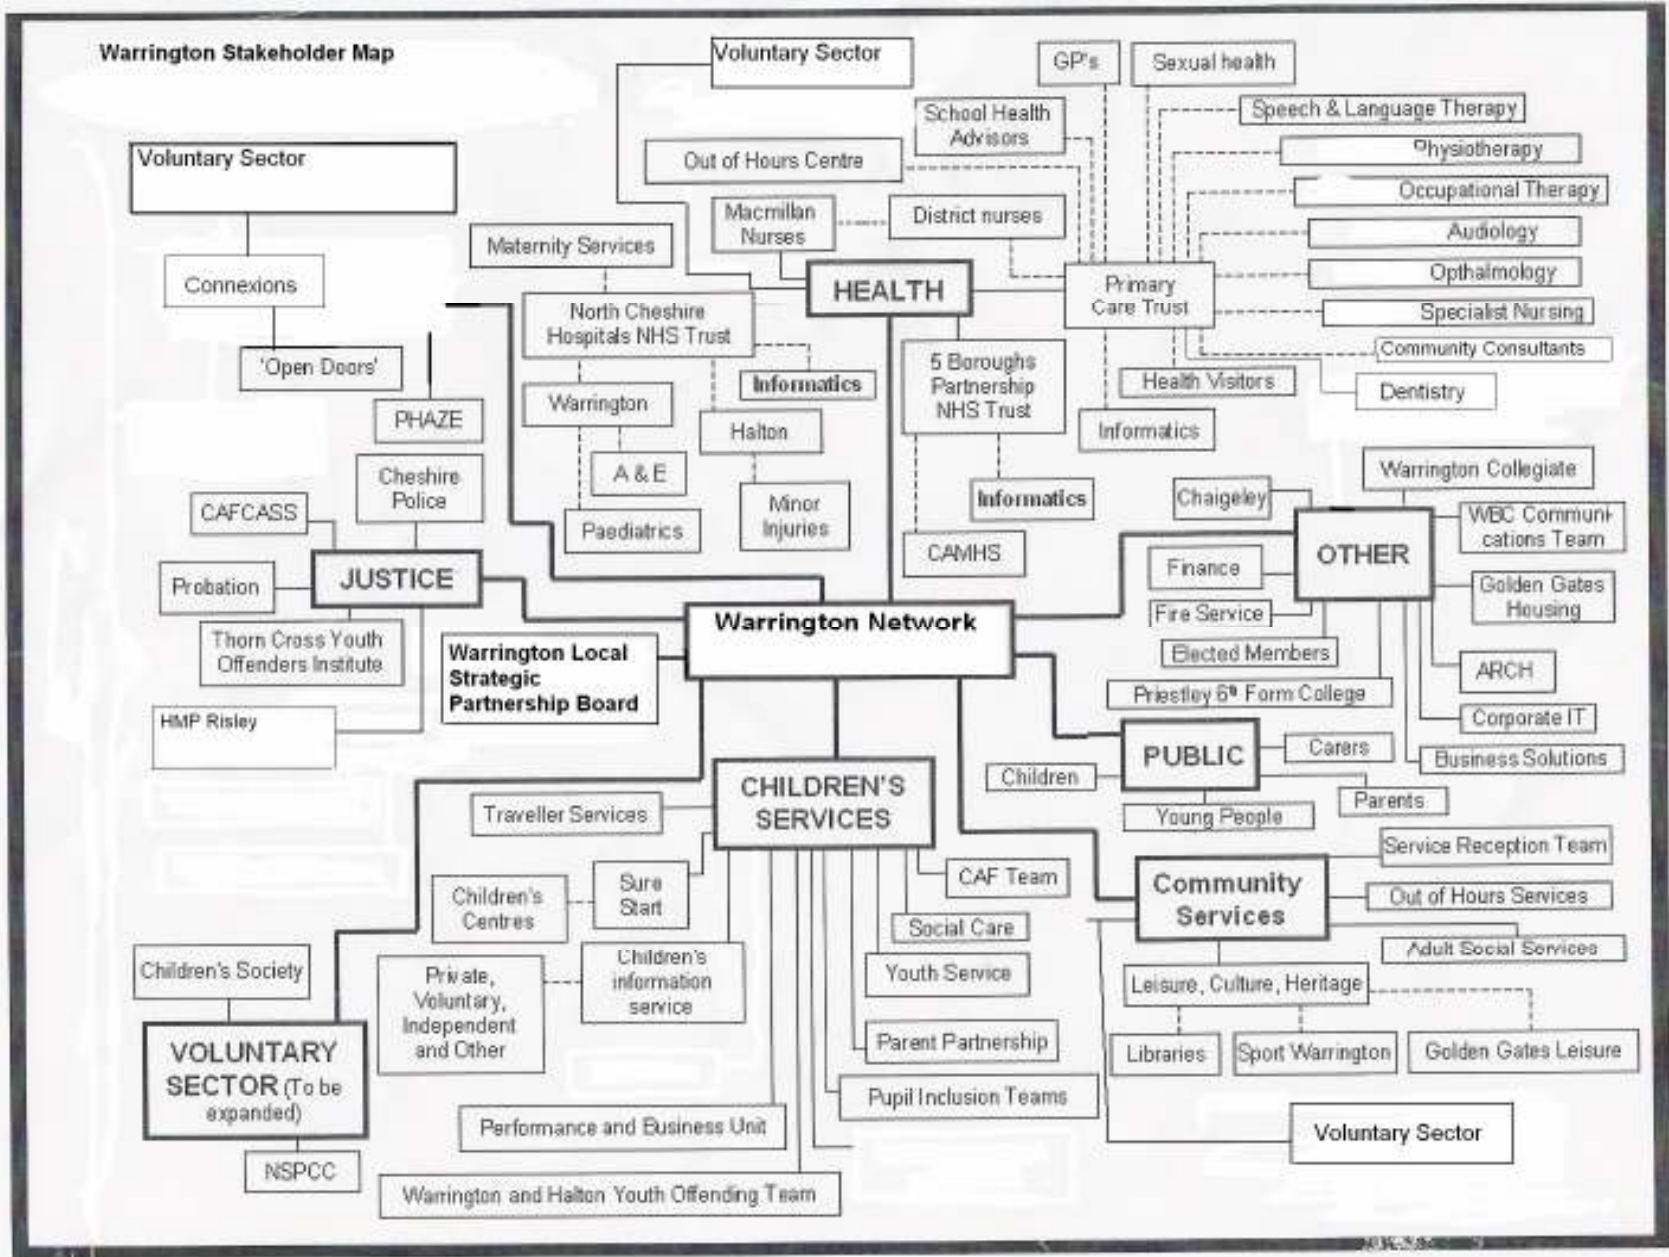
Warrington Stakeholder Map

Voluntary Sector

Voluntary Sector

Connexions

'Open Doors'

PHAZE

Cheshire Police

CAFCASS

JUSTICE

Probation

Thorn Cross Youth Offenders Institute

HMP Risley

GP's

Sexual health

School Health Advisors

Speech & Language Therapy

Physiotherapy

Occupational Therapy

Audiology

Opthalmology

Specialist Nursing

Community Consultants

Out of Hours Centre

Macmillan Nurses

District nurses

Maternity Services

HEALTH

Primary Care Trust

North Cheshire Hospitals NHS Trust

Informatics

Warrington

Halton

A & E

Minor Injuries

Paediatrics

5 Boroughs Partnership NHS Trust

Informatics

CAMHS

Health Visitors

Dentistry

Informatics

Warrington Collegiate

Chaigeley

WBC Communications Team

OTHER

Finance

Fire Service

Golden Gates Housing

Elected Members

ARCH

Priestley 6th Form College

Corporate IT

Business Solutions

Warrington Network

Warrington Local Strategic Partnership Board

PUBLIC

Carers

Children

Parents

Young People

CHILDREN'S SERVICES

Traveller Services

Sure Start

Children's Centres

CAF Team

Social Care

Children's Society

Private, Voluntary, Independent and Other

Children's information service

Youth Service

VOLUNTARY SECTOR (To be expanded)

Parent Partnership

Pupil Inclusion Teams

Performance and Business Unit

NSPCC

Warrington and Halton Youth Offending Team

Service Reception Team

Community Services

Out of Hours Services

Adult Social Services

Leisure, Culture, Heritage

Libraries

Sport Warrington

Golden Gates Leisure

Voluntary Sector